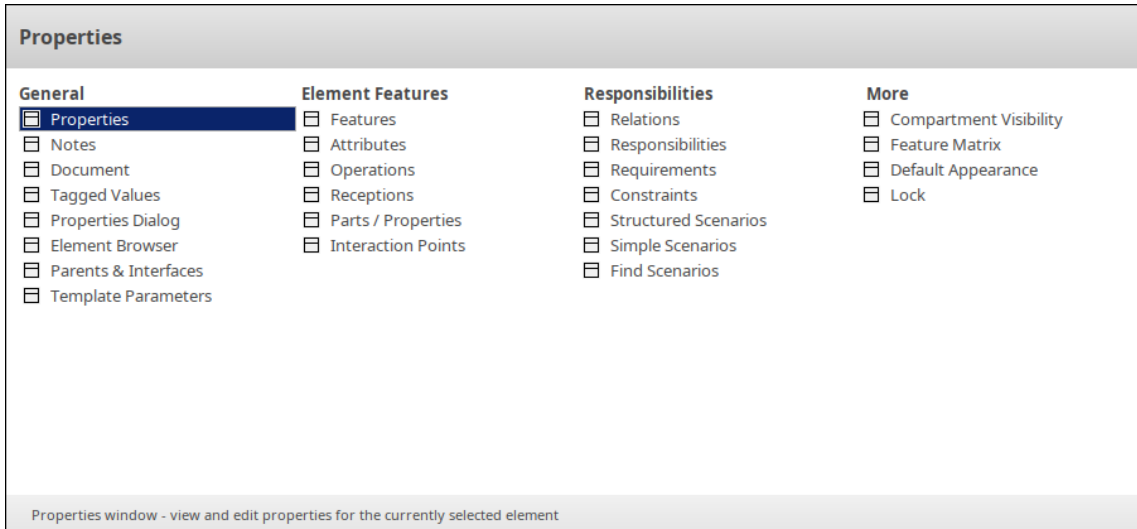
Properties

General
Properties
Notes
Document
Tagged Values
Properties Dialog
Element Browser
Parents & Interfaces
Template Parameters

Element Features
Features
Attributes
Operations
Receptions
Parts / Properties
Interaction Points

Responsibilities
Relations
Responsibilities
Requirements
Constraints
Structured Scenarios
Simple Scenarios
Find Scenarios

More
Compartment Visibility
Feature Matrix
Default Appearance
Lock

Properties window - view and edit properties for the currently selected element